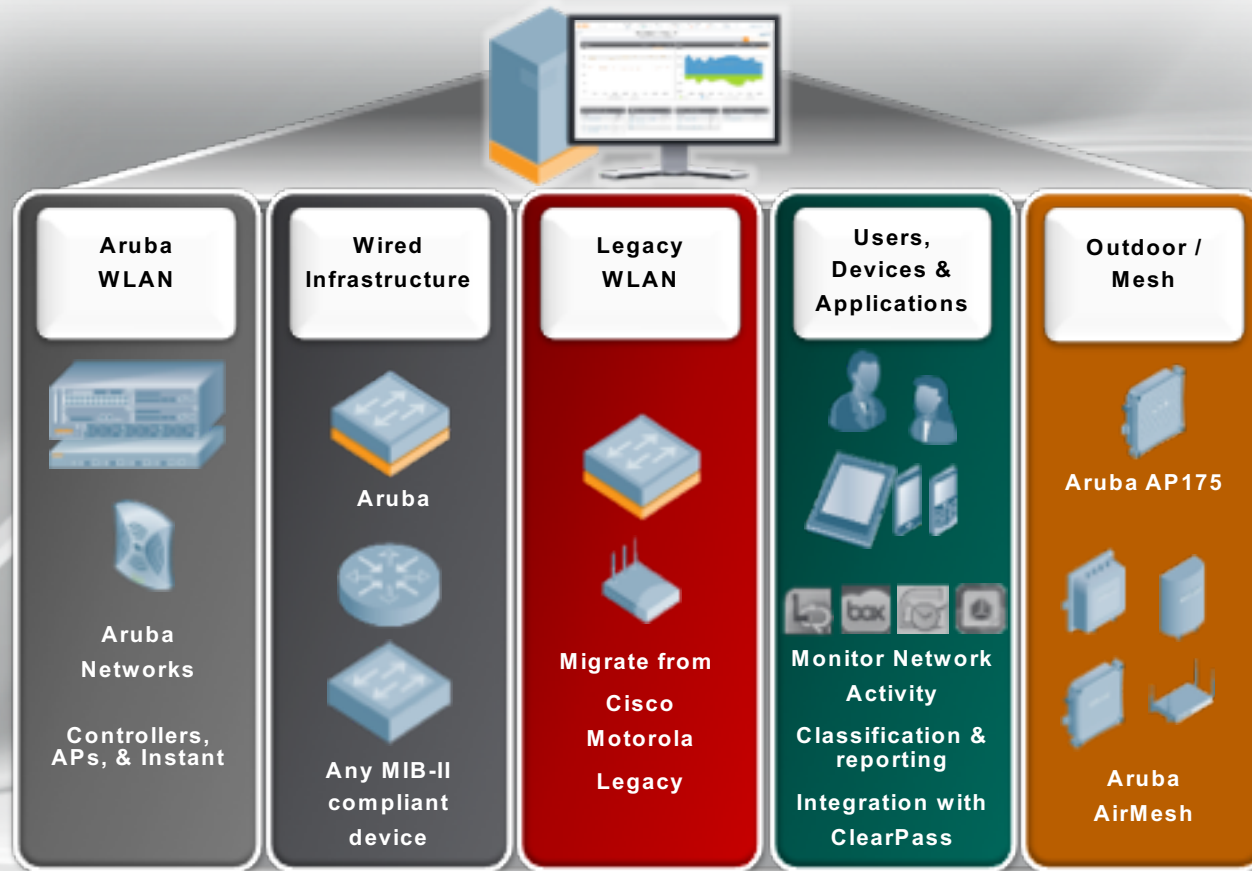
Aruba WLAN

Aruba Networks

Controllers, APs, & Instant

Wired Infrastructure

Aruba

Any MIB-II compliant device

Legacy WLAN

Migrate from

Cisco

Motorola

Legacy

Users, Devices & Applications

box

Monitor Network Activity

Classification & reporting

Integration with ClearPass

Outdoor / Mesh

Aruba AP175

Aruba AirMesh